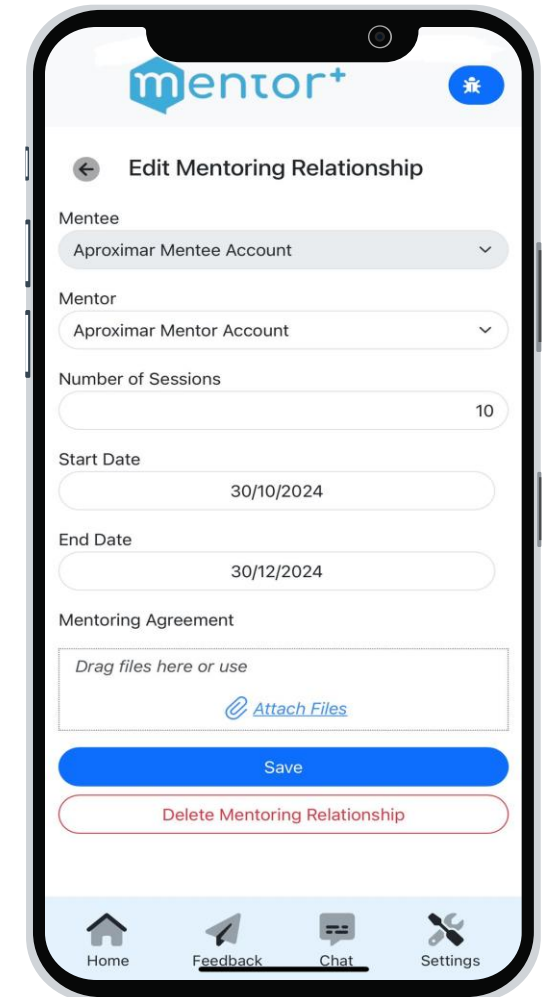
mentor+

Edit Mentoring Relationship

Mentee

Aproximar Mentee Account

Mentor

Aproximar Mentor Account

Number of Sessions

10

Start Date

30/10/2024

End Date

30/12/2024

Mentoring Agreement

Drag files here or use

Attach Files

Save

Delete Mentoring Relationship

Home Feedback Chat Settings